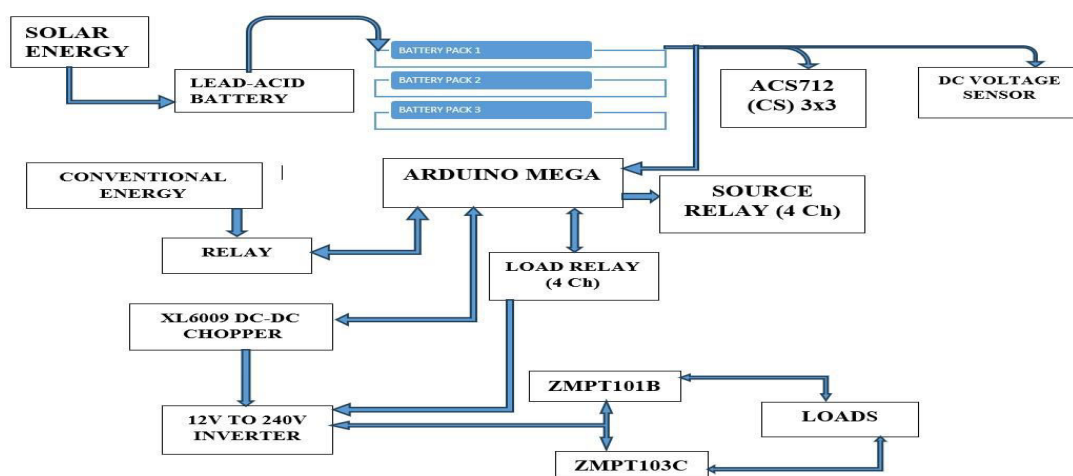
SOLAR ENERGY

LEAD-ACID BATTERY

BATTERY PACK 1

BATTERY PACK 2

BATTERY PACK 3

ACS712 (CS) 3x3

DC VOLTAGE SENSOR

CONVENTIONAL ENERGY

ARDUINO MEGA

SOURCE RELAY (4 Ch)

RELAY

LOAD RELAY (4 Ch)

XL6009 DC-DC CHOPPER

ZMPT101B

LOADS

12V TO 240V INVERTER

ZMPT103C